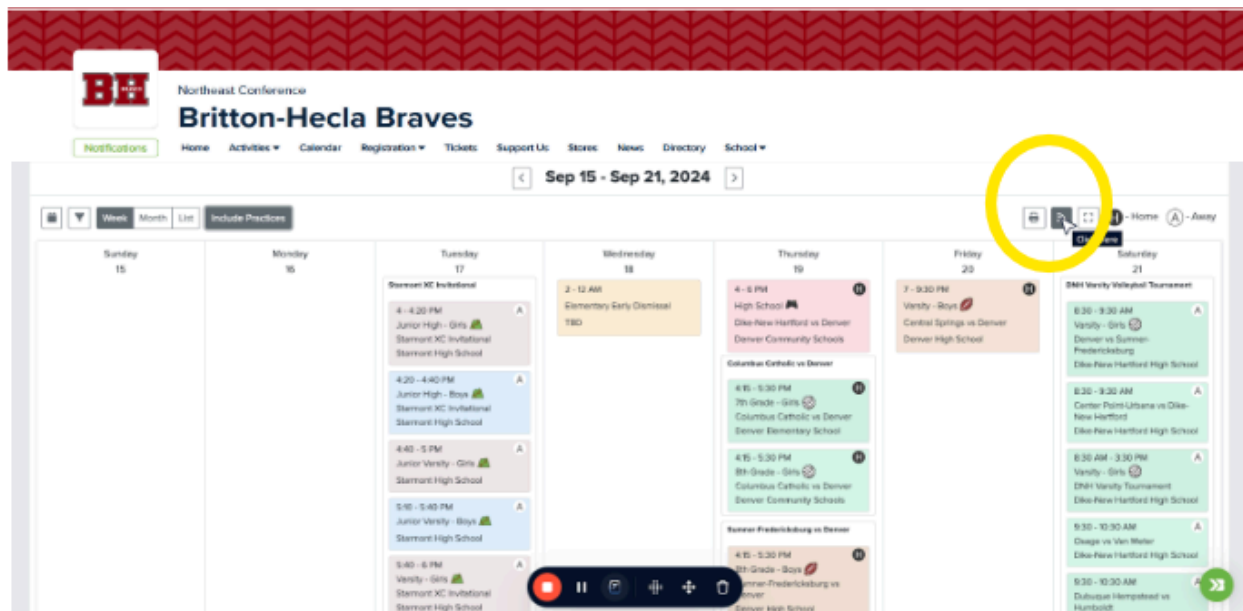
BH

Northeast Conference

Britton-Hecla Braves

Notifications

Home Activities ▾ Calendar Registration ▾ Tickets Support Us Stores News Directory School ▾

Sep 15 - Sep 21, 2024

Week Month List Include Practices

H - Home A - Away

Sunday 15

Monday 16

Tuesday 17

Starmont XC Invitational

4 - 4:20 PM A
Junior High - Girls
Starmont XC Invitational
Starmont High School

4:20 - 4:40 PM A
Junior High - Boys
Starmont XC Invitational
Starmont High School

4:40 - 5 PM A
Junior Varsity - Girls
Starmont High School

5:10 - 5:40 PM A
Junior Varsity - Boys
Starmont High School

5:40 - 6 PM A
Varsity - Girls
Starmont XC Invitational
Starmont High School

Wednesday 18

2 - 12 AM
Elementary Early Dismissal
TBD

Thursday 19

4 - 6 PM H
High School
Dike-New Hartford vs Denver
Denver Community Schools

Columbus Catholic vs Denver

4:15 - 5:30 PM H
7th Grade - Girls
Columbus Catholic vs Denver
Denver Elementary School

4:15 - 5:30 PM H
8th Grade - Girls
Columbus Catholic vs Denver
Denver Community Schools

Sumner-Fredericksburg vs Denver

4:15 - 5:30 PM H
8th Grade - Boys
Sumner-Fredericksburg vs Denver
Denver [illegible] School

Friday 20

7 - 9:30 PM H
Varsity - Boys
Central Springs vs Denver
Denver High School

Saturday 21

DNH Varsity Volleyball Tournament

8:30 - 9:30 AM A
Varsity - Girls
Denver vs Sumner-Fredericksburg
Dike-New Hartford High School

8:30 - 9:30 AM A
Center Point-Urbana vs Dike-New Hartford
Dike-New Hartford High School

8:30 AM - 3:30 PM A
Varsity - Girls
DNH Varsity Tournament
Dike-New Hartford High School

9:30 - 10:30 AM A
Osage vs Van Meter
Dike-New Hartford High School

9:30 - 10:30 AM A
Dubuque Hempstead vs Humboldt